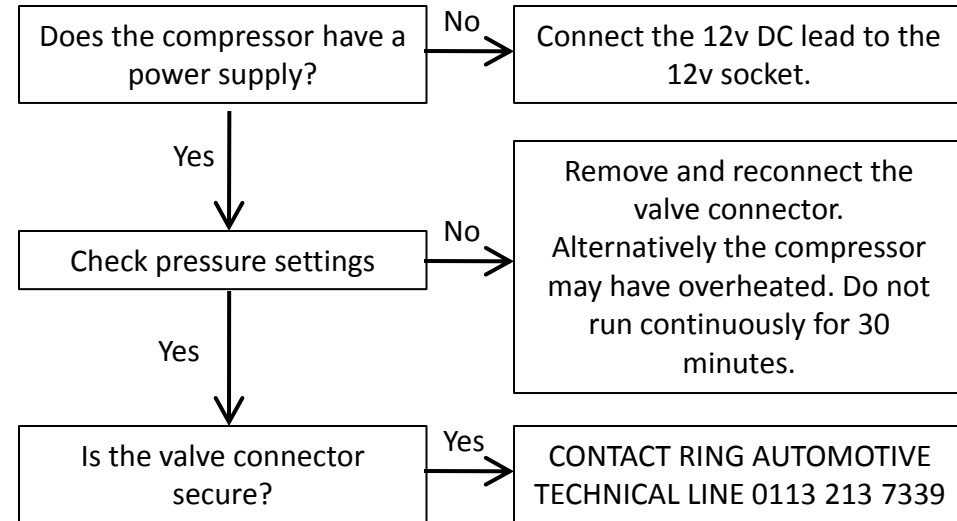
Does the compressor have a power supply?

No

Connect the 12v DC lead to the 12v socket.

Yes

Check pressure settings

No

Remove and reconnect the valve connector. Alternatively the compressor may have overheated. Do not run continuously for 30 minutes.

Yes

Is the valve connector secure?

Yes

CONTACT RING AUTOMOTIVE TECHNICAL LINE 0113 213 7339